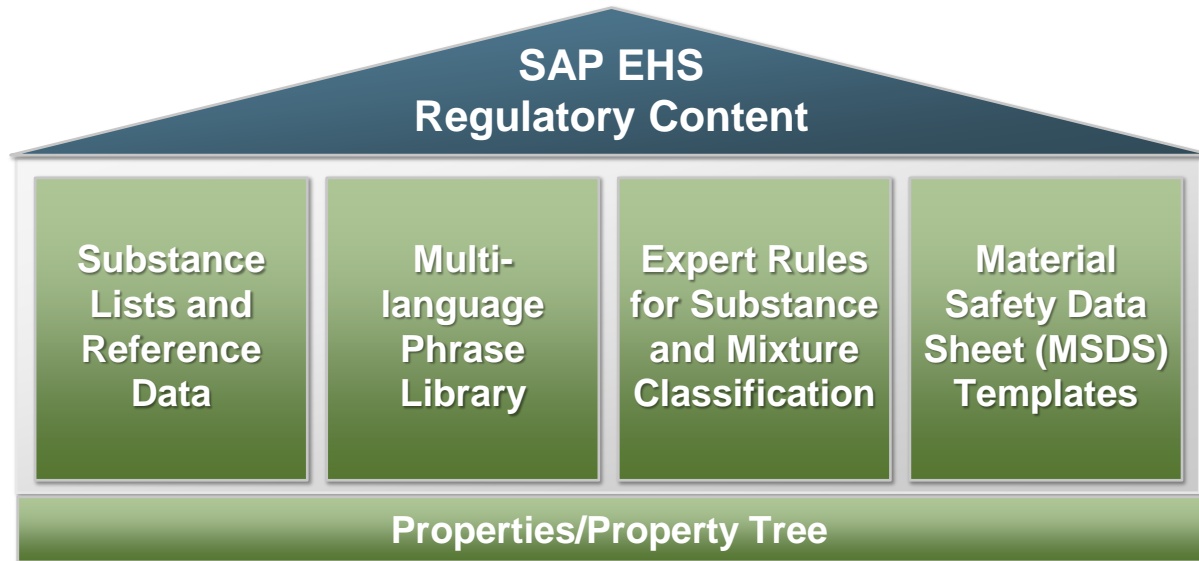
SAP EHS
Regulatory Content

Substance Lists and Reference Data

Multi-language Phrase Library

Expert Rules for Substance and Mixture Classification

Material Safety Data Sheet (MSDS) Templates

Properties/Property Tree